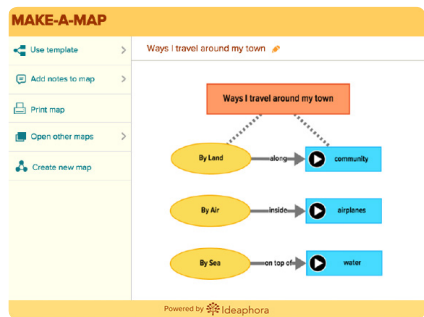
MAKE-A-MAP

Use template

Add notes to map

Print map

Open other maps

Create new map

Ways I travel around my town

Ways I travel around my town

By Land

along

community

By Air

inside

airplanes

By Sea

on top of

water

Powered by Ideaphora